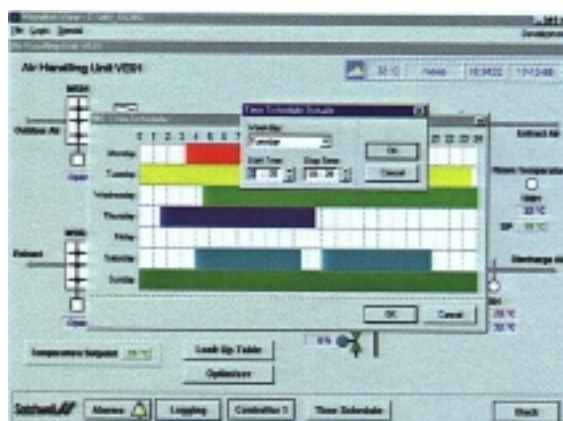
File Login Special

Air Handling Unit VE01

32°C

Outdoor Air

Extract Air

Time Schedule Details

Weekday

Tuesday

Start Time

Stop Time

OK

Cancel

0 1 2 3 4 5 6 7 8

21 22 23 24

Monday

Tuesday

Wednesday

Thursday

Friday

Saturday

Sunday

Room Temperature

32°C

SP 18°C

Exhaust

Discharge Air

20°C

30°C

Open

OK

Cancel

Temperature Setpoint 20°C

Look Up Table

Optimiser

0%

Alarms

Logging

Controller 1

Time Schedule

Back